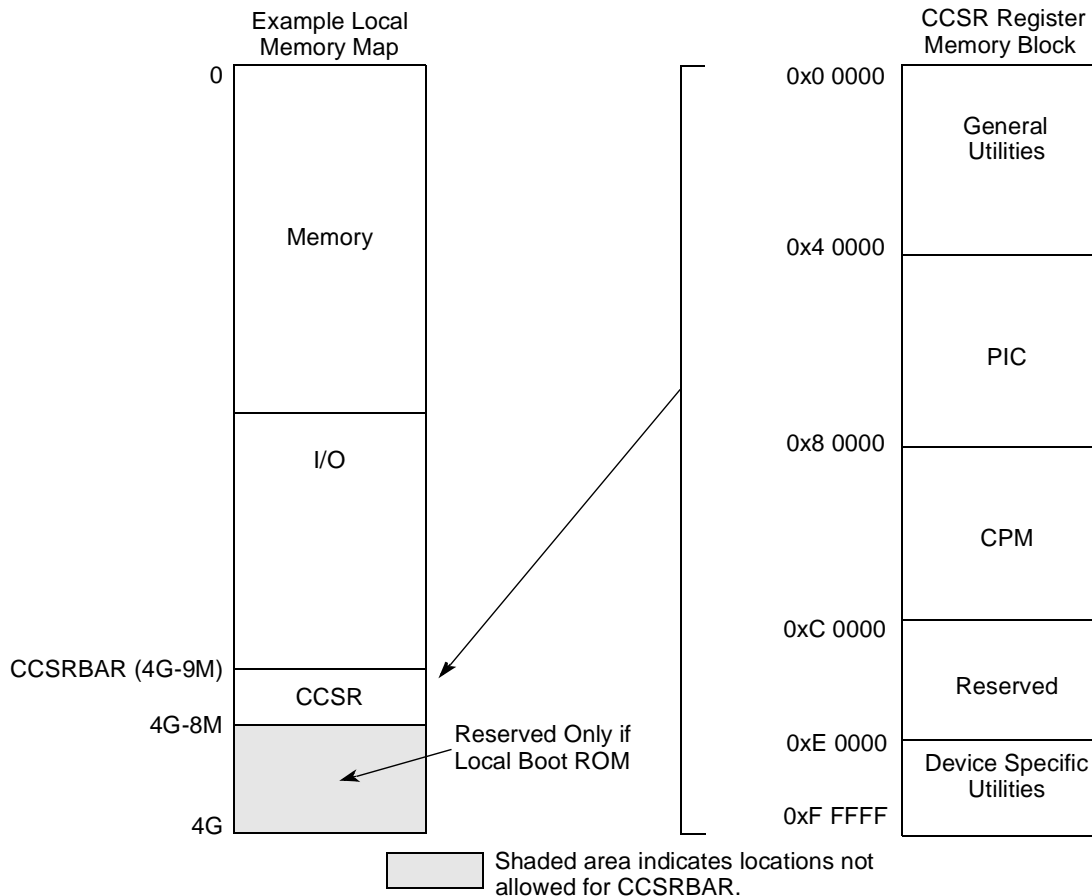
Example Local Memory Map

0

Memory

I/O

CCSRBAR (4G-9M)

CCSR

4G-8M

Reserved Only if Local Boot ROM

4G

CCSR Register Memory Block

0x0 0000

General Utilities

0x4 0000

PIC

0x8 0000

CPM

0xC 0000

Reserved

0xE 0000

Device Specific Utilities

0xF FFFF

Shaded area indicates locations not allowed for CCSRBAR.